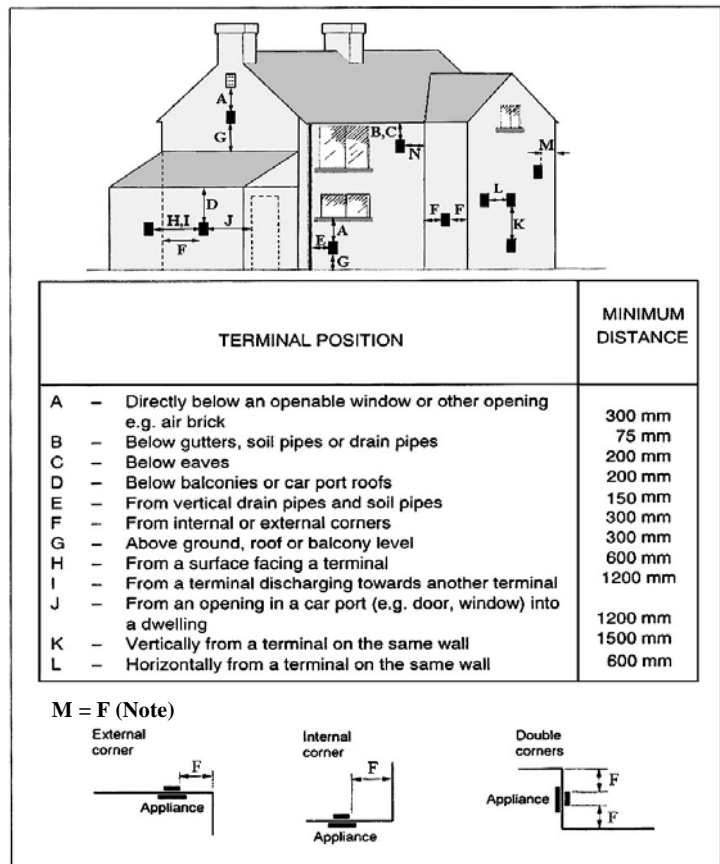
A
G
B,C
N
M
L
K
H,I
D
J
F
F
F
E
A
G

| TERMINAL POSITION | MINIMUM DISTANCE |
|---|---|
| A – Directly below an openable window or other opening e.g. air brick | 300 mm |
| B – Below gutters, soil pipes or drain pipes | 75 mm |
| C – Below eaves | 200 mm |
| D – Below balconies or car port roofs | 200 mm |
| E – From vertical drain pipes and soil pipes | 150 mm |
| F – From internal or external corners | 300 mm |
| G – Above ground, roof or balcony level | 300 mm |
| H – From a surface facing a terminal | 600 mm |
| I – From a terminal discharging towards another terminal | 1200 mm |
| J – From an opening in a car port (e.g. door, window) into a dwelling | 1200 mm |
| K – Vertically from a terminal on the same wall | 1500 mm |
| L – Horizontally from a terminal on the same wall | 600 mm |

M = F (Note)

External corner
F
Appliance

Internal corner
F
Appliance

Double corners
F
Appliance
F